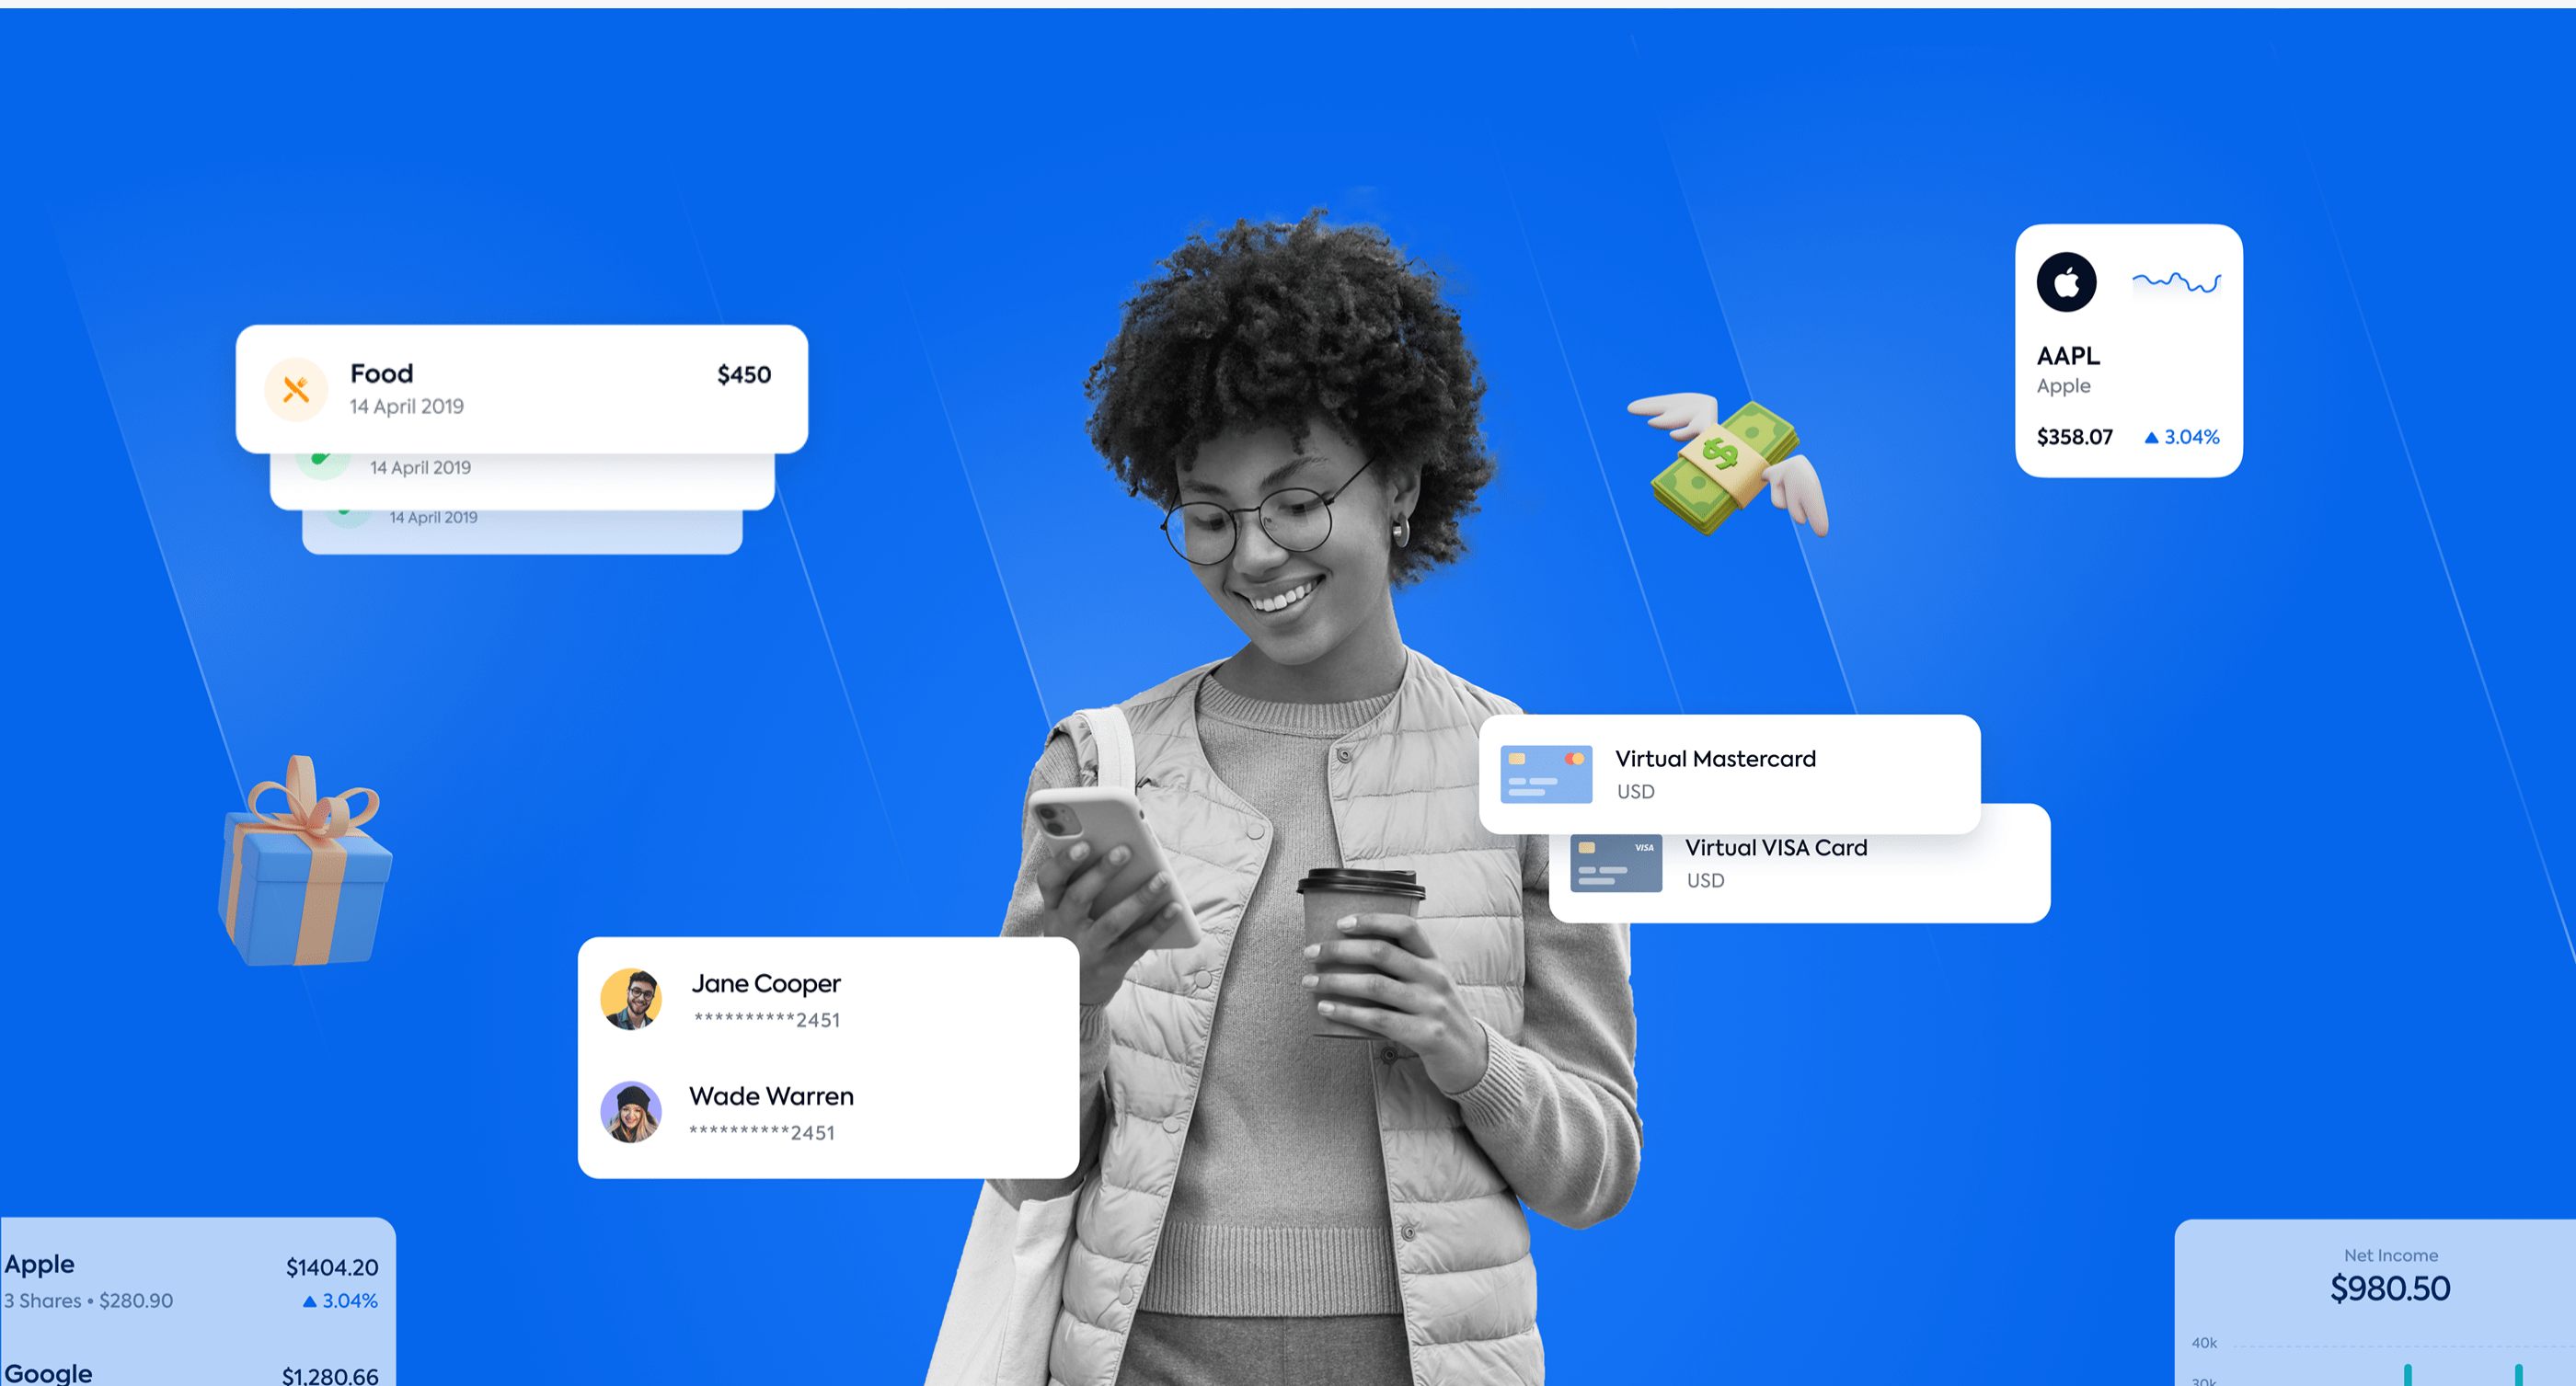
Food
14 April 2019
$450

14 April 2019

14 April 2019

AAPL
Apple
$358.07
▲ 3.04%

Virtual Mastercard
USD

VISA

Virtual VISA Card
USD

Jane Cooper
**********2451

Wade Warren
**********2451

Apple
3 Shares • $280.90
$1404.20
▲ 3.04%

Google
$1,280.66

Net Income
$980.50
40k
30k